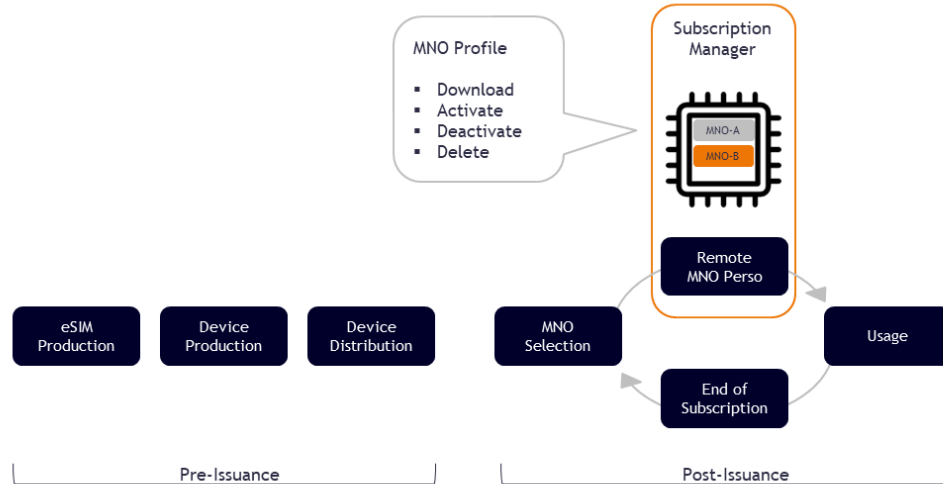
MNO Profile

- Download
- Activate
- Deactivate
- Delete

Subscription Manager

MNO-A

MNO-B

Remote MNO Perso

eSIM Production

Device Production

Device Distribution

MNO Selection

Usage

End of Subscription

Pre-Issuance

Post-Issuance